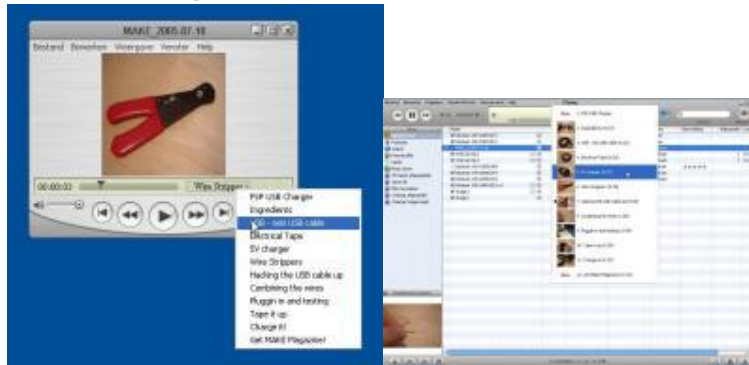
MAKE_2005.07.18

Bestand Bewerken Weergave Venster Help

00:00:02

Wire Strippers

PSP USB Charger
Ingredients
USB - mini USB cable
Electrical Tape
5V charger
Wire Strippers
Hacking the USB cable up
Combining the wires
Pluggin in and testing
Tape it up
Charge it!
Get MAKE Magazine!

iTunes